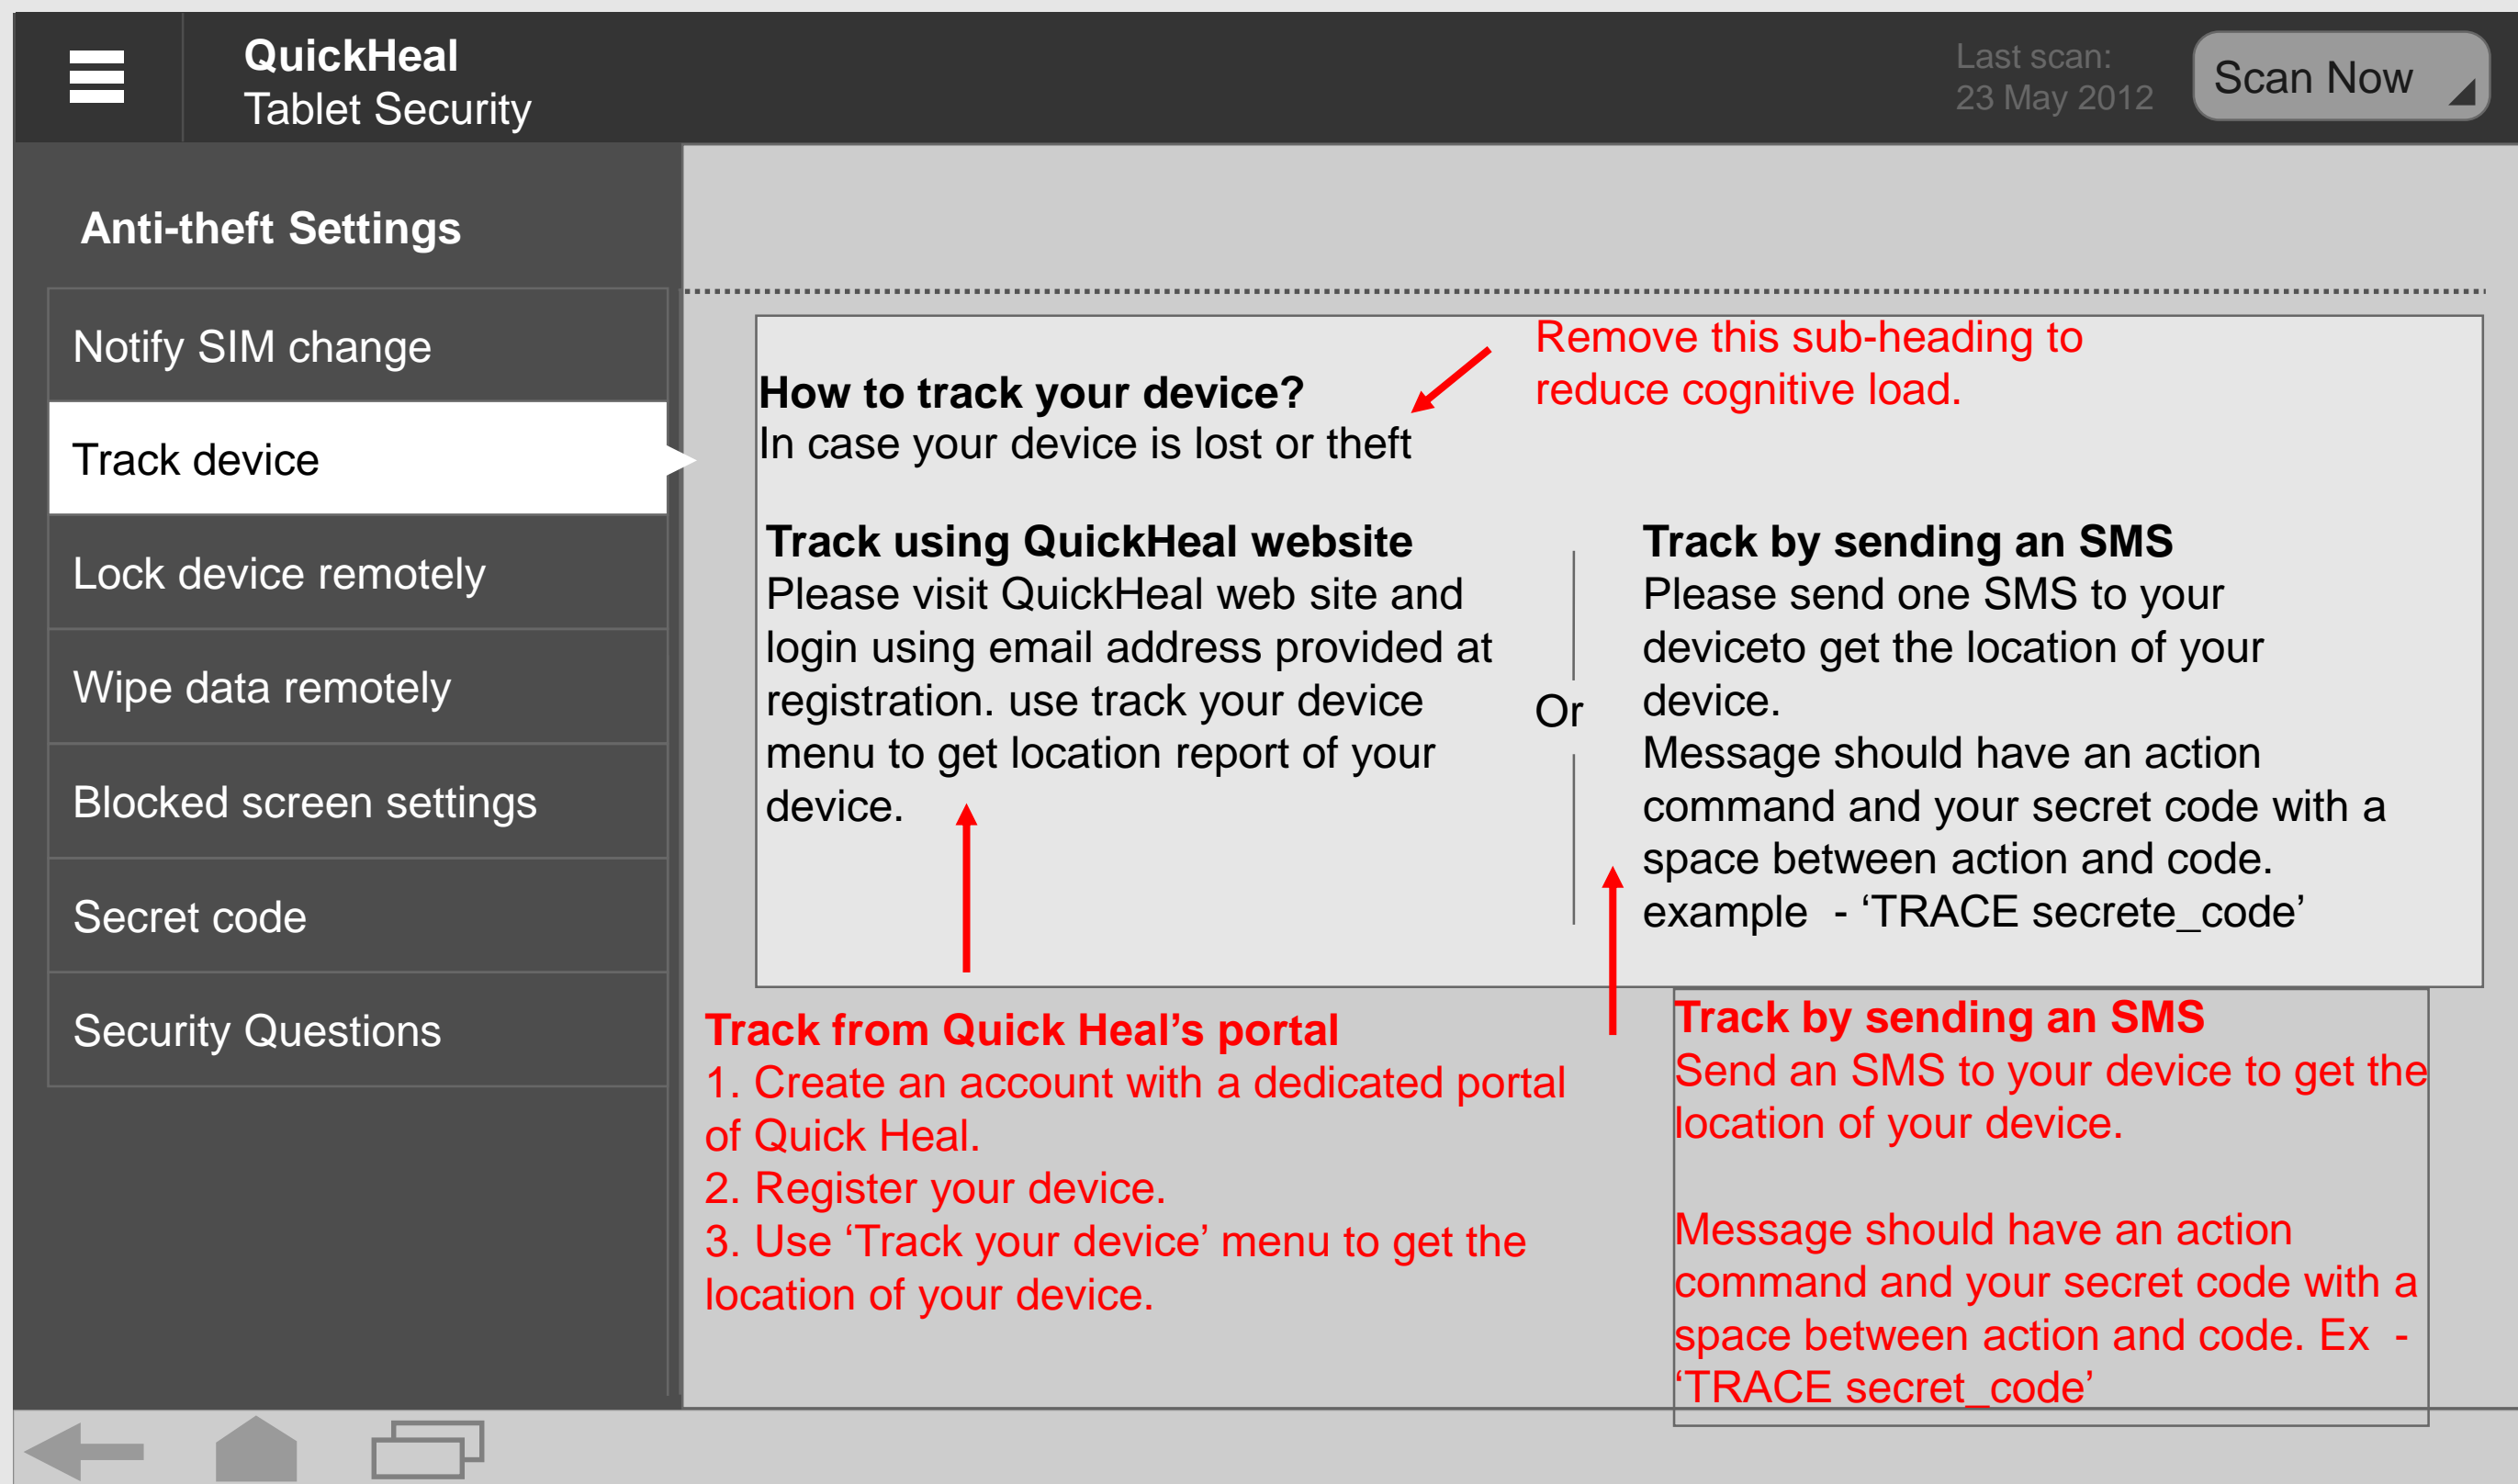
QuickHeal
Tablet Security

Last scan:
23 May 2012

Scan Now

Anti-theft Settings

Notify SIM change

Track device

Lock device remotely

Wipe data remotely

Blocked screen settings

Secret code

Security Questions

Remove this sub-heading to reduce cognitive load.

How to track your device?
In case your device is lost or theft

Track using QuickHeal website
Please visit QuickHeal web site and login using email address provided at registration. use track your device menu to get location report of your device.

Or

Track by sending an SMS
Please send one SMS to your deviceto get the location of your device.
Message should have an action command and your secret code with a space between action and code.
example - 'TRACE secrete_code'

Track from Quick Heal's portal
1. Create an account with a dedicated portal of Quick Heal.
2. Register your device.
3. Use 'Track your device' menu to get the location of your device.

Track by sending an SMS
Send an SMS to your device to get the location of your device.

Message should have an action command and your secret code with a space between action and code. Ex - 'TRACE secret_code'